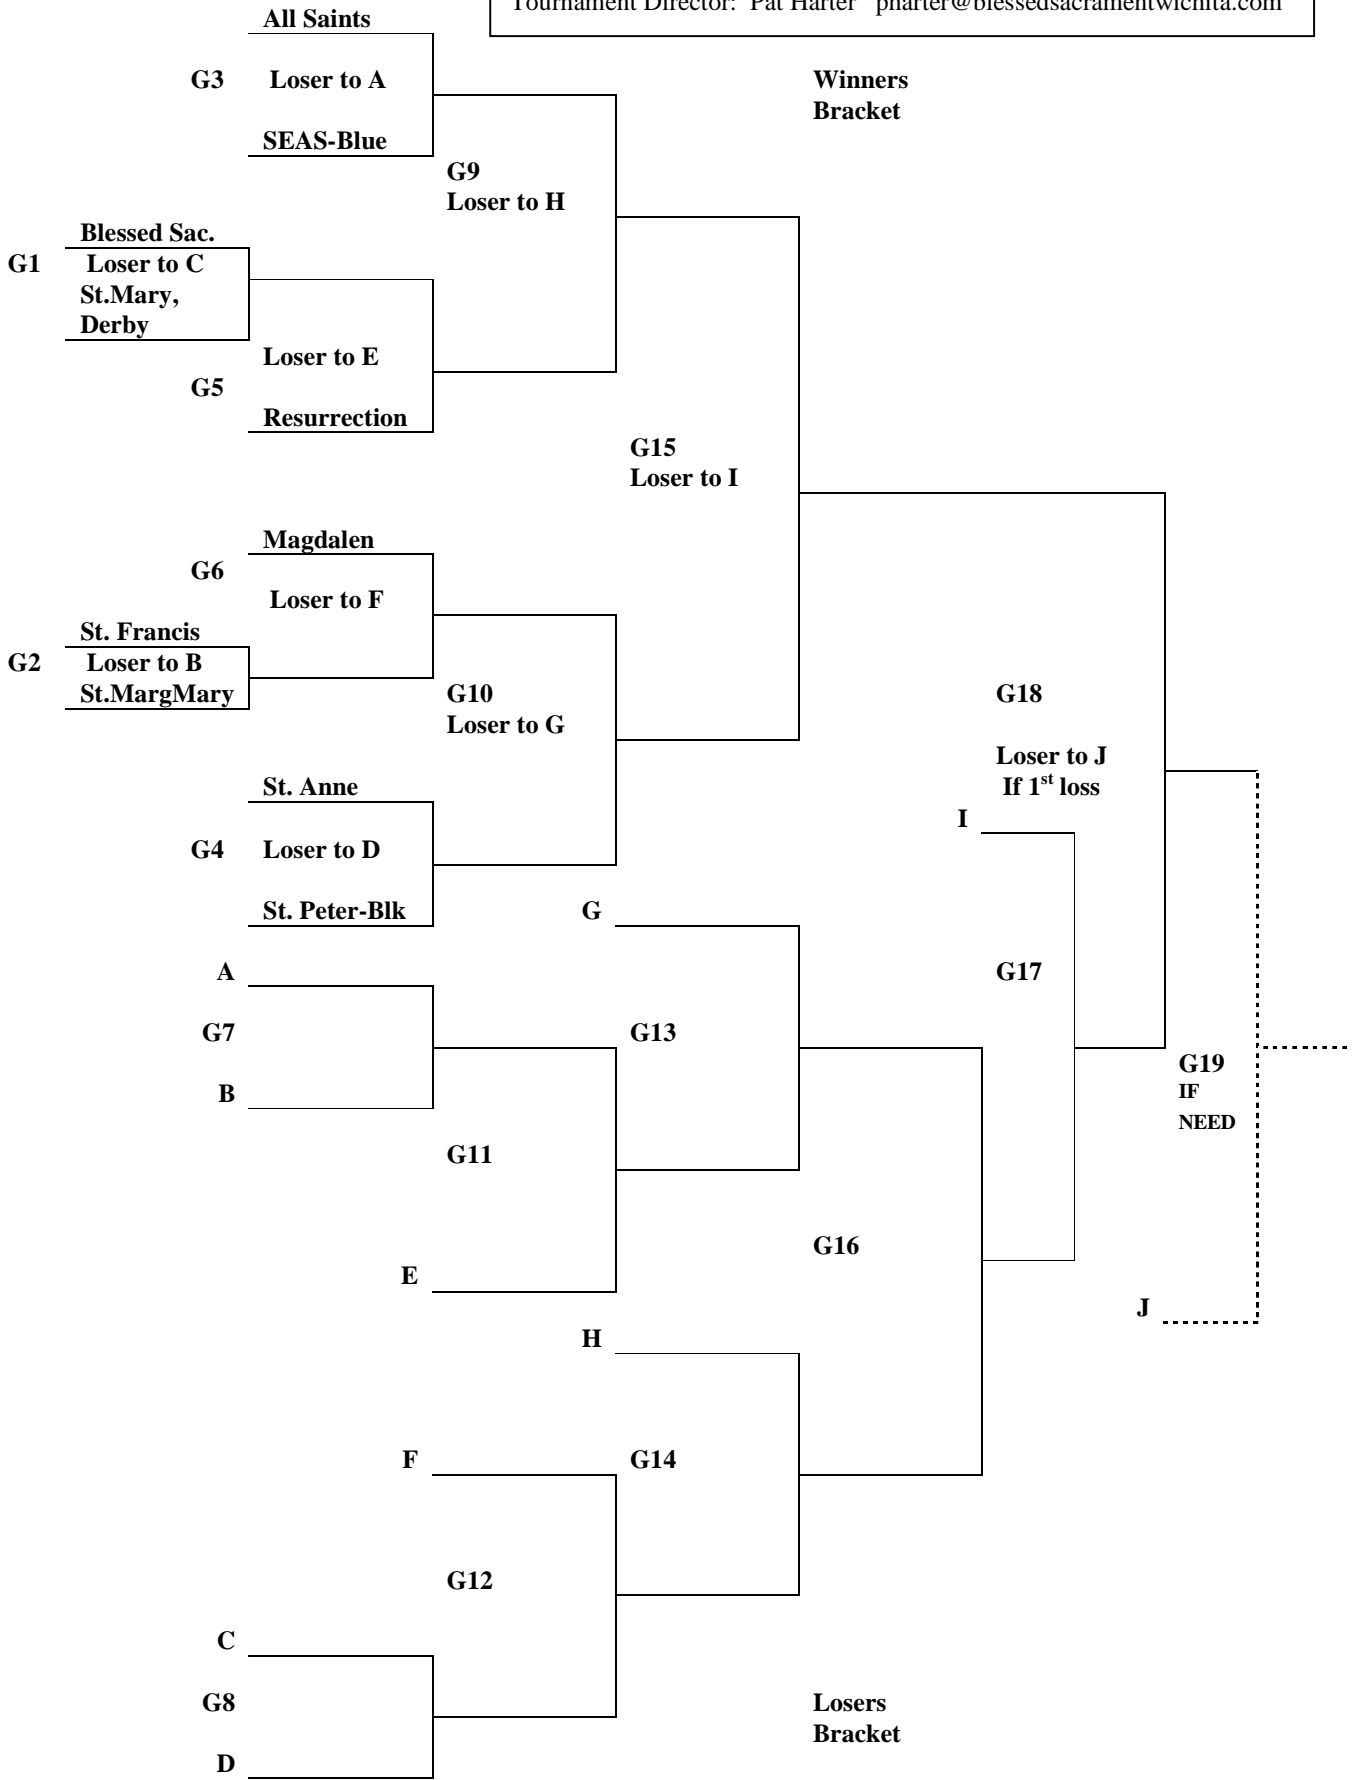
Tournament Director: Pat Harter pharter@blessedsacramentwichita.com

All Saints

G3 Loser to A

SEAS-Blue

Winners Bracket

G9
Loser to H

Blessed Sac.
G1 Loser to C
St.Mary, Derby

Loser to E
G5
Resurrection

G15
Loser to I

Magdalen
G6
Loser to F

St. Francis
G2 Loser to B
St.MargMary

G10
Loser to G

G18

Loser to J
If 1$^{st}$ loss

St. Anne

G4 Loser to D

I

St. Peter-Blk

G

A

G17

G7

G13

B

G19
IF
NEED

G11

G16

E

J

H

F

G14

G12

C

G8

Losers
Bracket

D